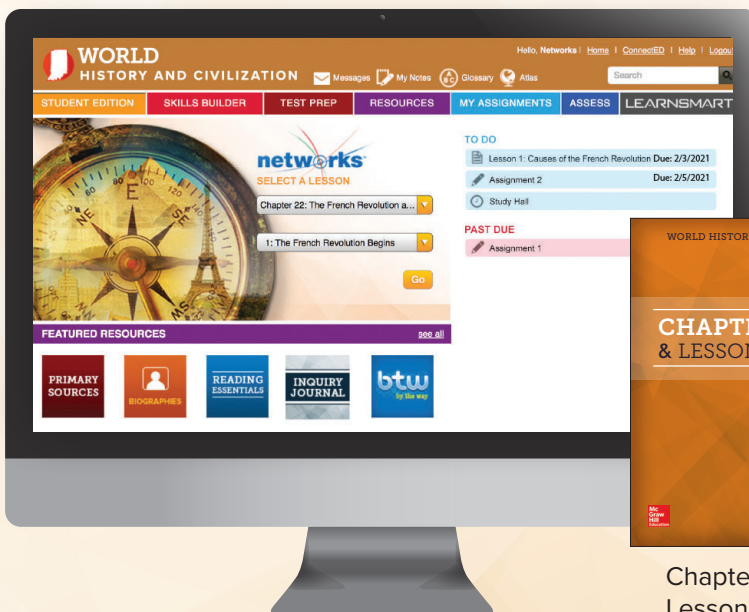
WORLD
HISTORY AND CIVILIZATION

Messages My Notes Glossary Atlas

Hello, Networks | Home | ConnectED | Help | Logout

Search

STUDENT EDITION | SKILLS BUILDER | TEST PREP | RESOURCES | MY ASSIGNMENTS | ASSESS | LEARNSMART

networks
SELECT A LESSON

Chapter 22: The French Revolution a...

1: The French Revolution Begins

Go

TO DO
Lesson 1: Causes of the French Revolution Due: 2/3/2021
Assignment 2 Due: 2/5/2021
Study Hall

PAST DUE
Assignment 1

FEATURED RESOURCES see all

PRIMARY SOURCES

BIOGRAPHIES

READING ESSENTIALS

INQUIRY JOURNAL

btw by the way

WORLD HISTOR

CHAPT
& LESSO

Mc Graw Hill Education

Chapte
Lesson